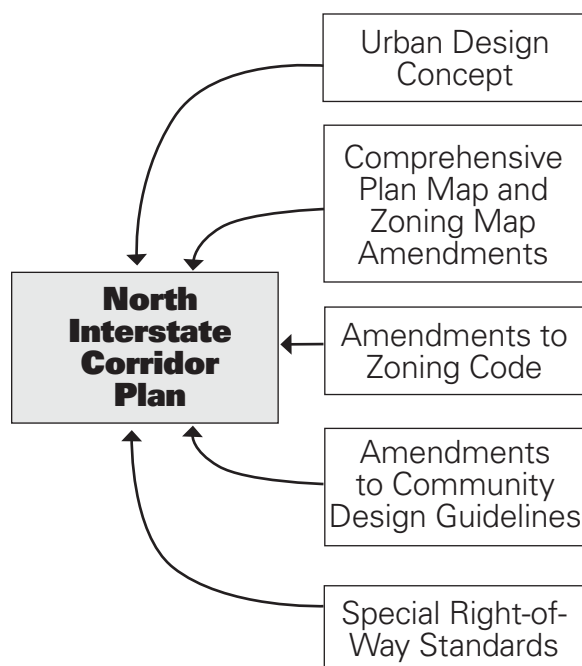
Urban Design Concept

Comprehensive Plan Map and Zoning Map Amendments

North Interstate Corridor Plan

Amendments to Zoning Code

Amendments to Community Design Guidelines

Special Right-of-Way Standards